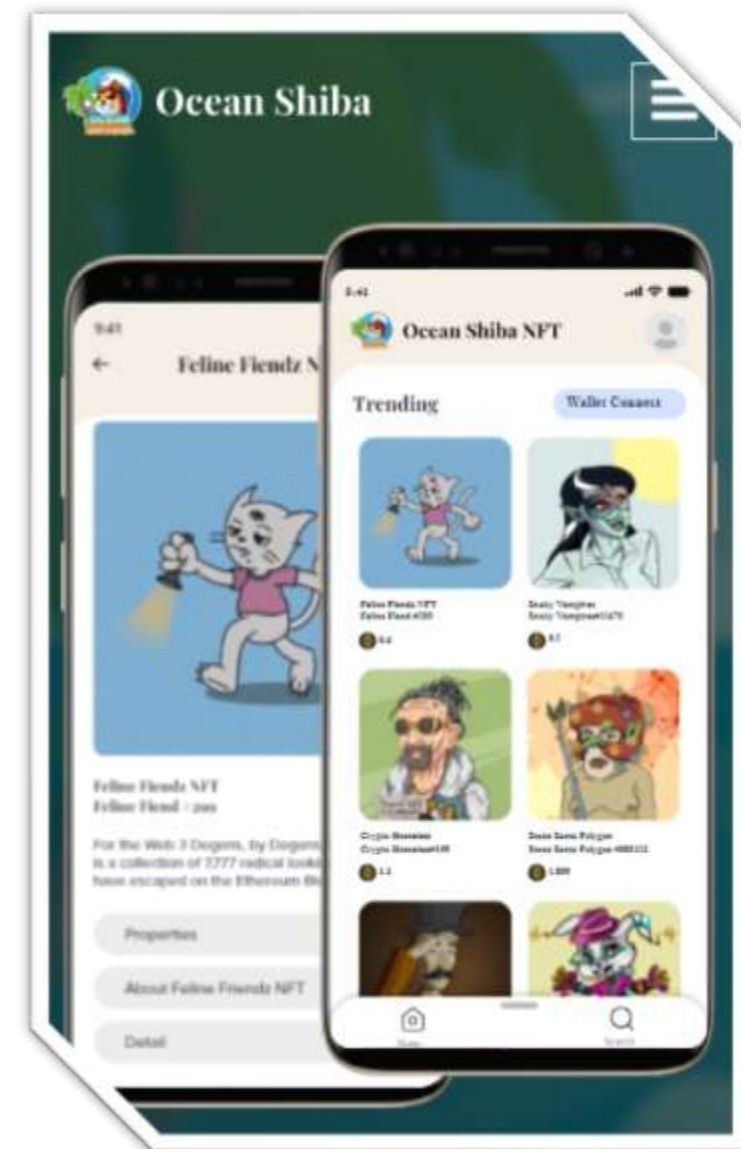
Ocean Shiba

9:41

Feline Fiendz N

Feline Fiendz NFT
Feline Fiend #200

For the Web 3 Degens, by Degens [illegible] is a collection of 7777 radical looki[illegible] have escaped on the Ethereum Bl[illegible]

Properties

About Feline Friendz NFT

Detail

5:41

Ocean Shiba NFT

Trending

Wallet Connect

Feline Fiendz NFT
Feline Fiend #200

0.4

Zenly Vampires
Zenly Vampires#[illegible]

0.7

Crypto Hoomies
Crypto Hoomies#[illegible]

1.2

Santa Santa Polygon
Santa Santa Polygon #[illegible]

1.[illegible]

Home

Search